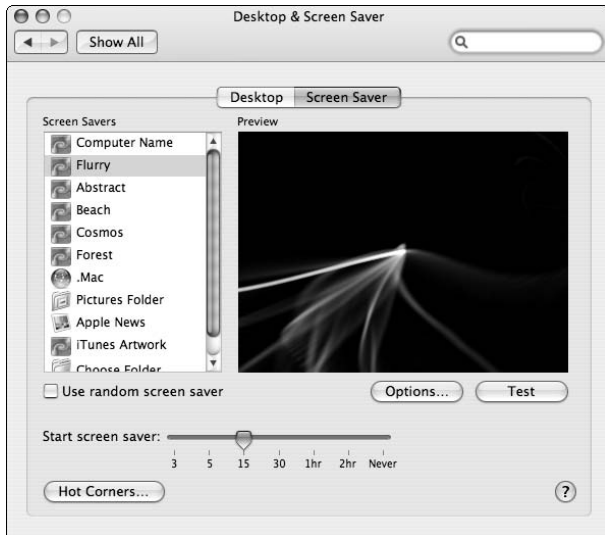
Desktop & Screen Saver

Show All

Desktop Screen Saver

Screen Savers

Computer Name
Flurry
Abstract
Beach
Cosmos
Forest
.Mac
Pictures Folder
Apple News
iTunes Artwork
Choose Folder

Preview

Use random screen saver

Options...

Test

Start screen saver:

3 5 15 30 1hr 2hr Never

Hot Corners...

?